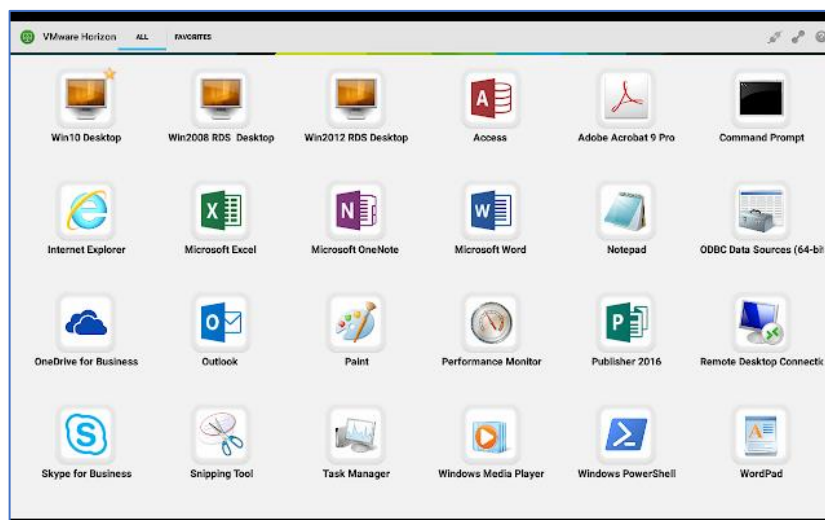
VMware Horizon ALL FAVORITES

Win10 Desktop
Win2008 RDS Desktop
Win2012 RDS Desktop
Access
Adobe Acrobat 9 Pro
Command Prompt

Internet Explorer
Microsoft Excel
Microsoft OneNote
Microsoft Word
Notepad
ODBC Data Sources (64-bit

OneDrive for Business
Outlook
Paint
Performance Monitor
Publisher 2016
Remote Desktop Connectio

Skype for Business
Snipping Tool
Task Manager
Windows Media Player
Windows PowerShell
WordPad